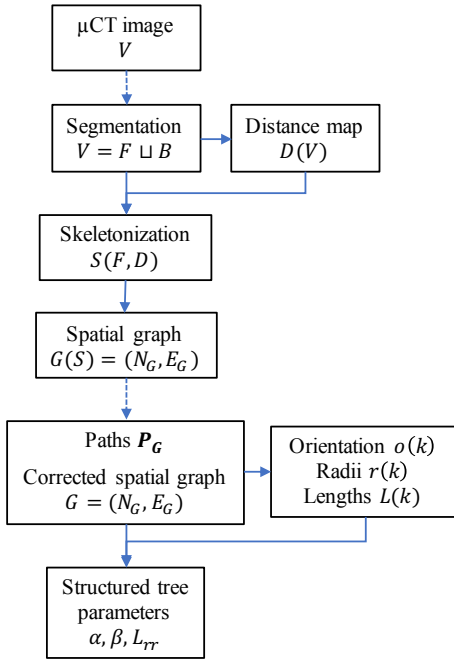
μCT image
$V$

Segmentation
$V = F \sqcup B$

Distance map
$D(V)$

Skeletonization
$S(F, D)$

Spatial graph
$G(S) = (N_G, E_G)$

Paths $\boldsymbol{P_G}$
Corrected spatial graph
$G = (N_G, E_G)$

Orientation $o(k)$
Radii $r(k)$
Lengths $L(k)$

Structured tree parameters
$\alpha, \beta, L_{rr}$